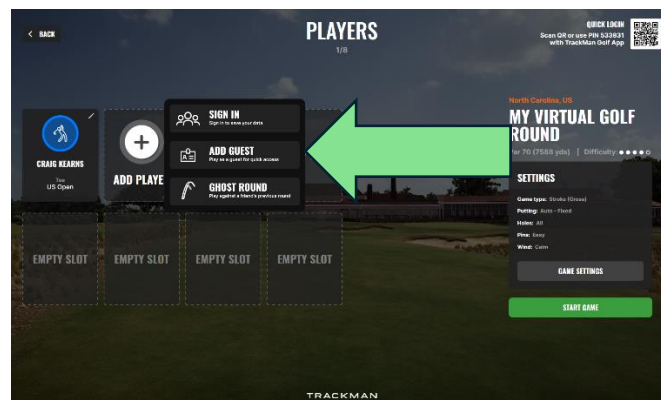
< BACK

PLAYERS
1/8

QUICK LOGIN
Scan QR or use PIN 533831 with TrackMan Golf App

CRAIG KEARNS
Tee
US Open

ADD PLAYE

SIGN IN
Sign in to save your data

ADD GUEST
Play as a guest for quick access

GHOST ROUND
Play against a friend's previous round

North Carolina, US
MY VIRTUAL GOLF ROUND
Par 70 (7588 yds) | Difficulty: ●●●●○

SETTINGS
Game type: Stroke (Gross)
Putting: Auto - Fixed
Holes: All
Pins: Easy
Wind: Calm

GAME SETTINGS

EMPTY SLOT
EMPTY SLOT
EMPTY SLOT
EMPTY SLOT

START GAME

TRACKMAN